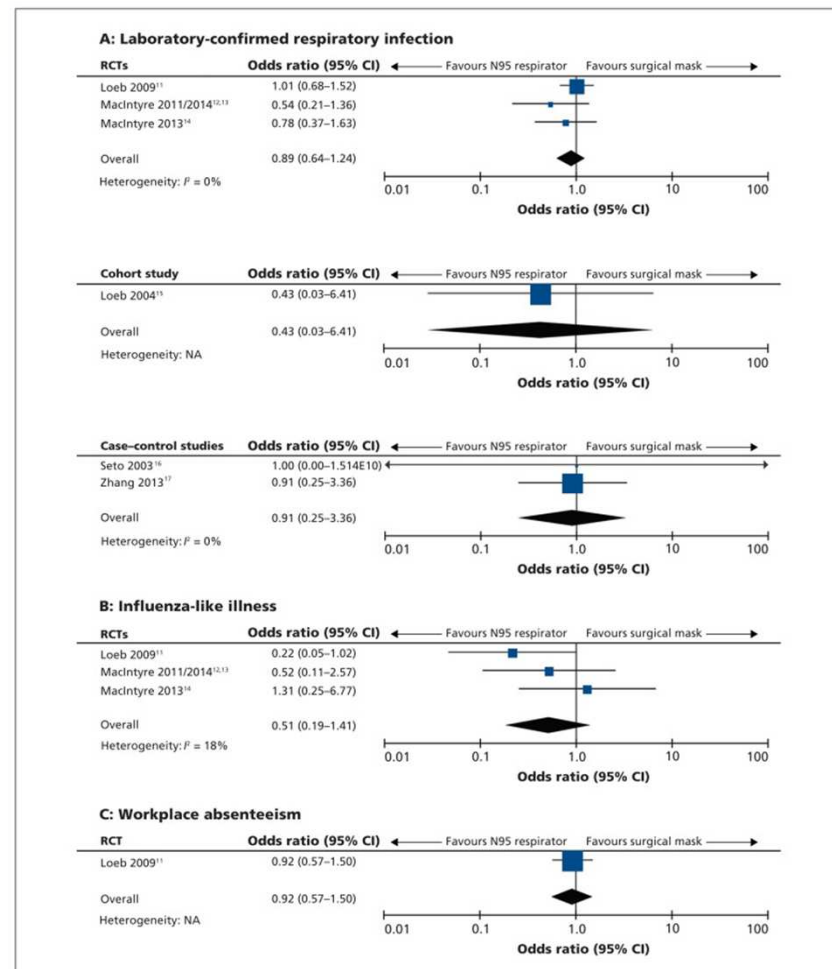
A: Laboratory-confirmed respiratory infection

| RCTs | Odds ratio (95% CI) |
|---|---|
| Loeb 2009$^{11}$ | 1.01 (0.68–1.52) |
| MacIntyre 2011/2014$^{12,13}$ | 0.54 (0.21–1.36) |
| MacIntyre 2013$^{14}$ | 0.78 (0.37–1.63) |
| Overall | 0.89 (0.64–1.24) |
| Heterogeneity: $I^2$ = 0% | |

← Favours N95 respirator   Favours surgical mask →

0.01   0.1   1.0   10   100

Odds ratio (95% CI)

| Cohort study | Odds ratio (95% CI) |
|---|---|
| Loeb 2004$^{15}$ | 0.43 (0.03–6.41) |
| Overall | 0.43 (0.03–6.41) |
| Heterogeneity: NA | |

← Favours N95 respirator   Favours surgical mask →

0.01   0.1   1.0   10   100

Odds ratio (95% CI)

| Case–control studies | Odds ratio (95% CI) |
|---|---|
| Seto 2003$^{16}$ | 1.00 (0.00–1.514E10) |
| Zhang 2013$^{17}$ | 0.91 (0.25–3.36) |
| Overall | 0.91 (0.25–3.36) |
| Heterogeneity: $I^2$ = 0% | |

← Favours N95 respirator   Favours surgical mask →

0.01   0.1   1.0   10   100

Odds ratio (95% CI)

B: Influenza-like illness

| RCTs | Odds ratio (95% CI) |
|---|---|
| Loeb 2009$^{11}$ | 0.22 (0.05–1.02) |
| MacIntyre 2011/2014$^{12,13}$ | 0.52 (0.11–2.57) |
| MacIntyre 2013$^{14}$ | 1.31 (0.25–6.77) |
| Overall | 0.51 (0.19–1.41) |
| Heterogeneity: $I^2$ = 18% | |

← Favours N95 respirator   Favours surgical mask →

0.01   0.1   1.0   10   100

Odds ratio (95% CI)

C: Workplace absenteeism

| RCT | Odds ratio (95% CI) |
|---|---|
| Loeb 2009$^{11}$ | 0.92 (0.57–1.50) |
| Overall | 0.92 (0.57–1.50) |
| Heterogeneity: NA | |

← Favours N95 respirator   Favours surgical mask →

0.01   0.1   1.0   10   100

Odds ratio (95% CI)